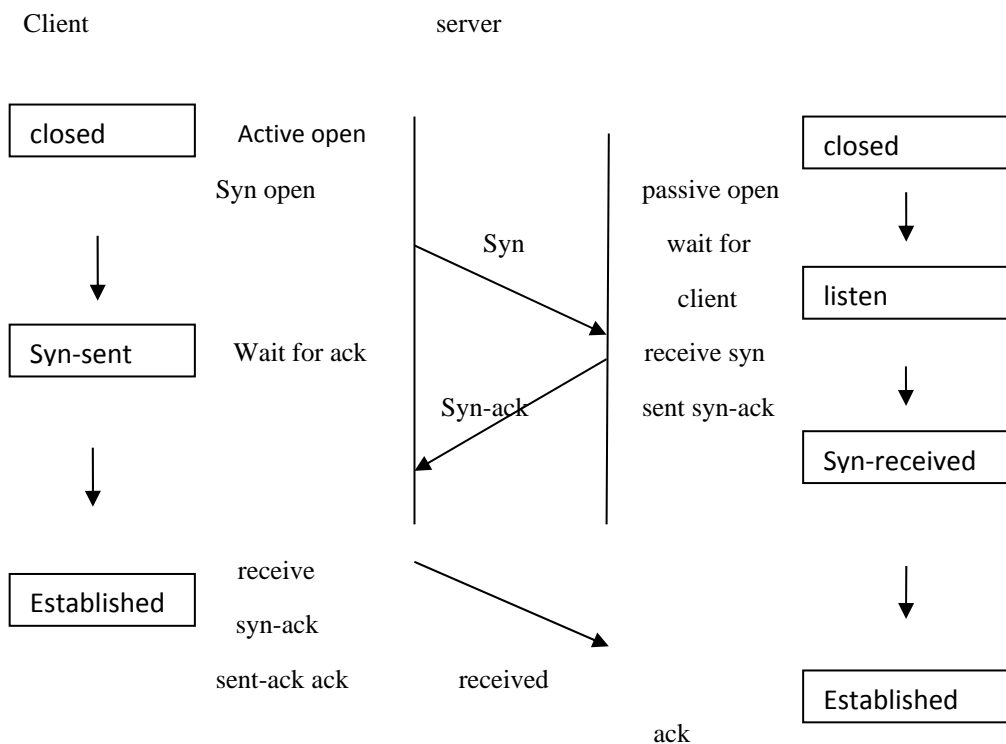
Client

server

closed

Active open

closed

Syn open

passive open

Syn

wait for

client

listen

Syn-sent

Wait for ack

receive syn

Syn-ack

sent syn-ack

Syn-received

receive

Established

syn-ack

sent-ack ack

received

Established

ack